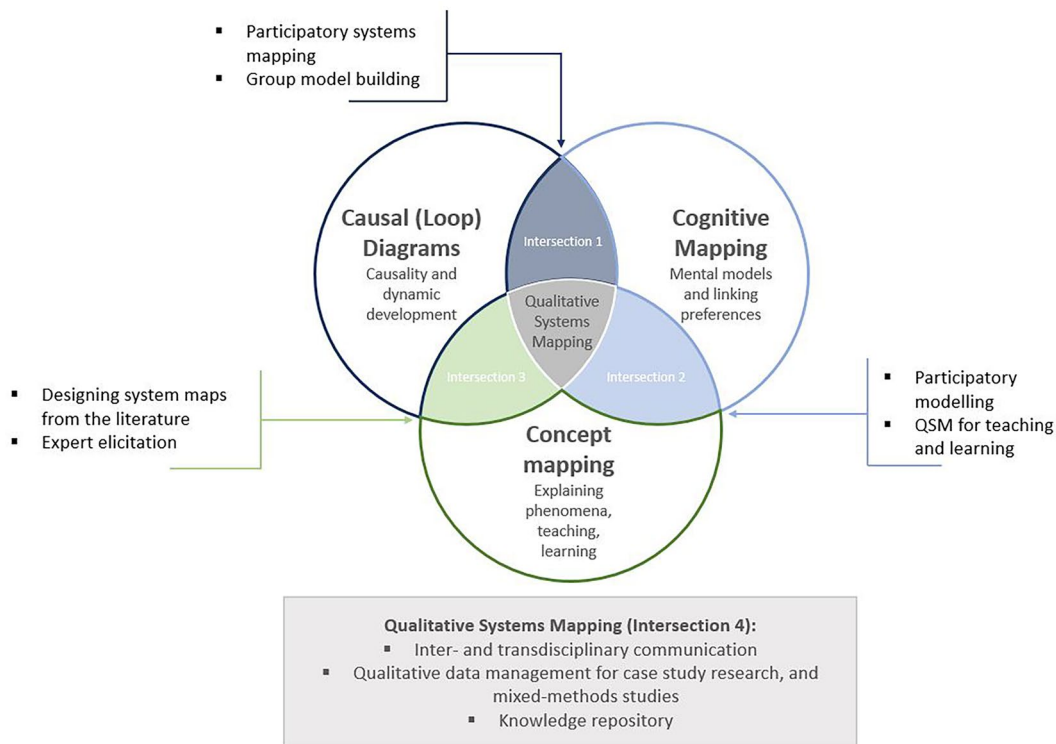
▪ Participatory systems mapping
▪ Group model building

Causal (Loop) Diagrams
Causality and dynamic development

Cognitive Mapping
Mental models and linking preferences

Intersection 1

Qualitative Systems Mapping

Intersection 3

Intersection 2

▪ Designing system maps from the literature
▪ Expert elicitation

▪ Participatory modelling
▪ QSM for teaching and learning

Concept mapping
Explaining phenomena, teaching, learning

Qualitative Systems Mapping (Intersection 4):
▪ Inter- and transdisciplinary communication
▪ Qualitative data management for case study research, and mixed-methods studies
▪ Knowledge repository